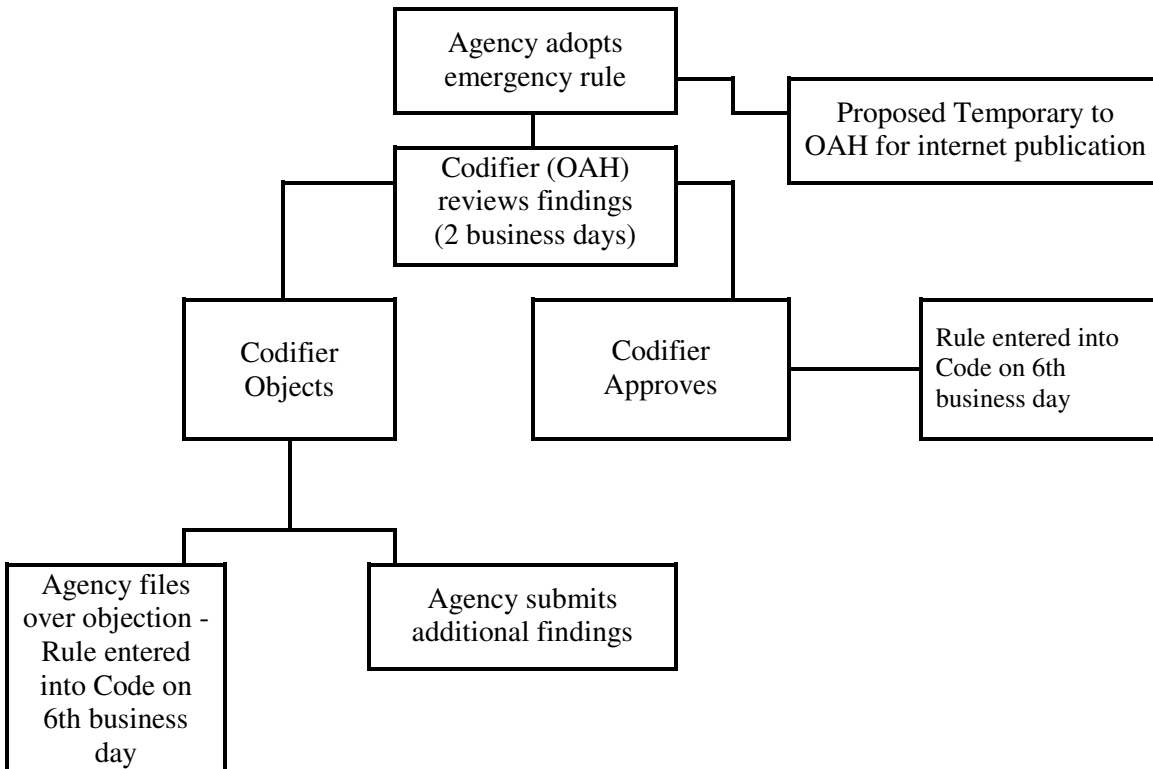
Agency adopts emergency rule

Proposed Temporary to OAH for internet publication

Codifier (OAH) reviews findings (2 business days)

Codifier Objects

Codifier Approves

Rule entered into Code on 6th business day

Agency files over objection - Rule entered into Code on 6th business day

Agency submits additional findings